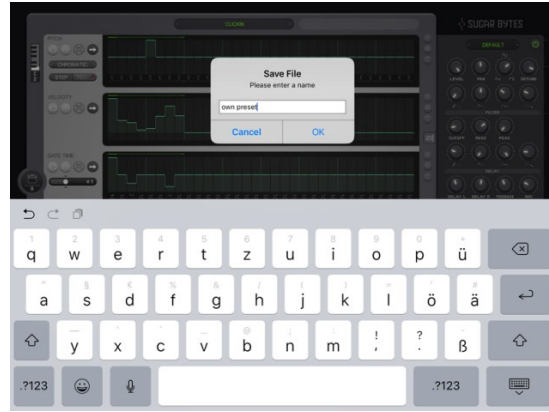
CLOCK

SUGAR BYTES

DEFAULT

PITCH

CHROMATIC

STEP

VELOCITY

GATE TIME

LEVEL

PAN

FX

DETUNE

FILTER

CUTOFF

RESO

DELAY

DELAY T

DELAY FB

DAMPING

MIX

Save File
Please enter a name

own preset

Cancel

OK

1 q
2 w
3 e
4 r
5 t
6 z
7 u
8 i
9 o
0 p
ü

a
s
d
f
g
h
j
k
l
ö
ä

y
x
c
v
b
n
m
!
,
?
.
ß

.?123

.?123